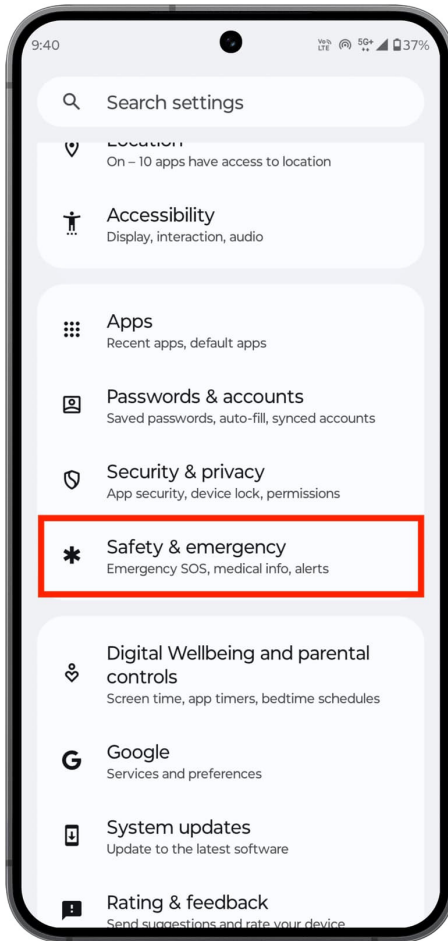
9:40

Vo) LTE 5G+ 37%

Search settings

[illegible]
On – 10 apps have access to location

Accessibility
Display, interaction, audio

Apps
Recent apps, default apps

Passwords & accounts
Saved passwords, auto-fill, synced accounts

Security & privacy
App security, device lock, permissions

Safety & emergency
Emergency SOS, medical info, alerts

Digital Wellbeing and parental controls
Screen time, app timers, bedtime schedules

Google
Services and preferences

System updates
Update to the latest software

Rating & feedback
Send suggestions and rate your device